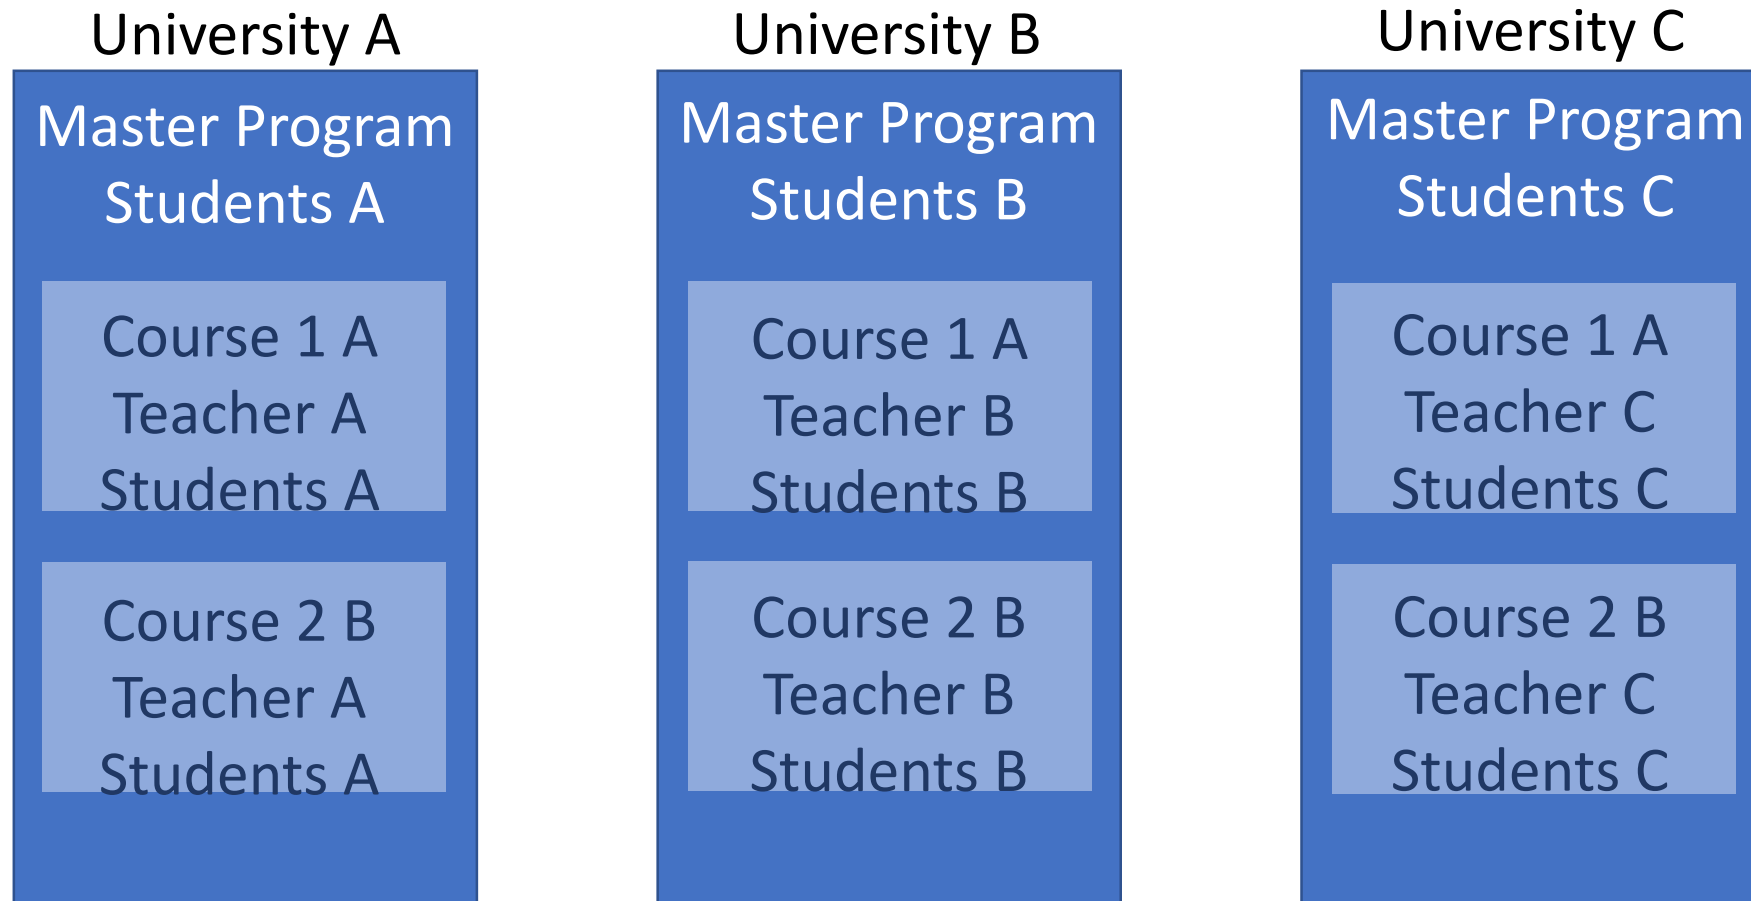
University A

Master Program
Students A

Course 1 A
Teacher A
Students A

Course 2 B
Teacher A
Students A

University B

Master Program
Students B

Course 1 A
Teacher B
Students B

Course 2 B
Teacher B
Students B

University C

Master Program
Students C

Course 1 A
Teacher C
Students C

Course 2 B
Teacher C
Students C